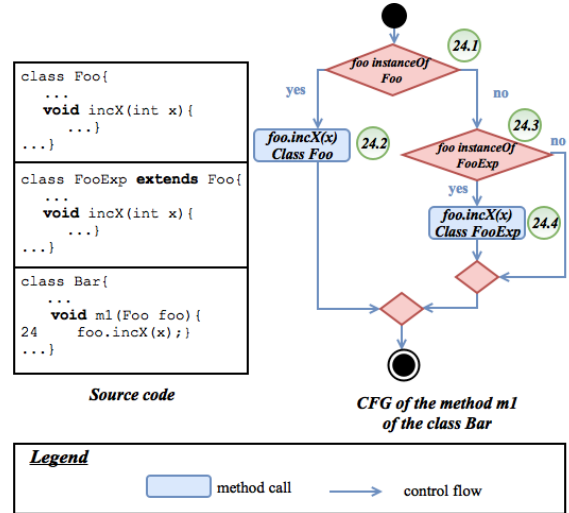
class Foo{
...
void incX(int x){
...}
...}

class FooExp extends Foo{
...
void incX(int x){
...}
...}

class Bar{
...
void m1(Foo foo){
24 foo.incX(x);}
...}

Source code

24.1
foo instanceOf Foo
yes
no
foo.incX(x)
Class Foo
24.2
24.3
foo instanceOf FooExp
no
yes
foo.incX(x)
Class FooExp
24.4

CFG of the method m1 of the class Bar

Legend
method call
control flow